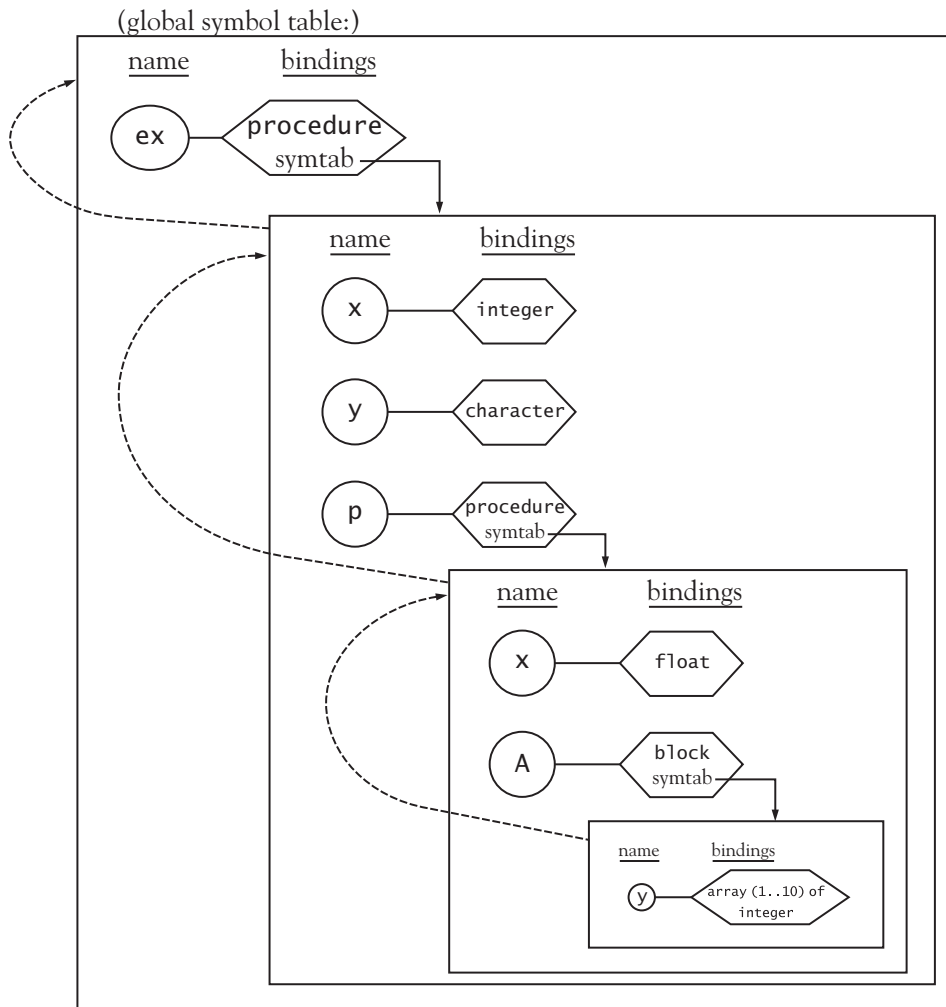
(global symbol table:)

name bindings

ex procedure symtab

name bindings

x integer

y character

p procedure symtab

name bindings

x float

A block symtab

name bindings

y array (1..10) of integer